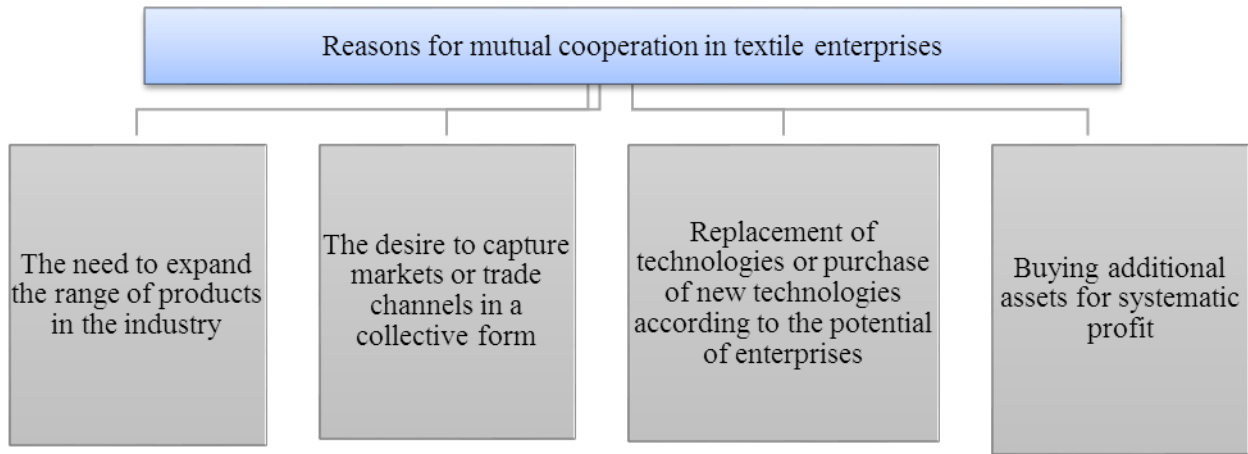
Reasons for mutual cooperation in textile enterprises

The need to expand the range of products in the industry

The desire to capture markets or trade channels in a collective form

Replacement of technologies or purchase of new technologies according to the potential of enterprises

Buying additional assets for systematic profit